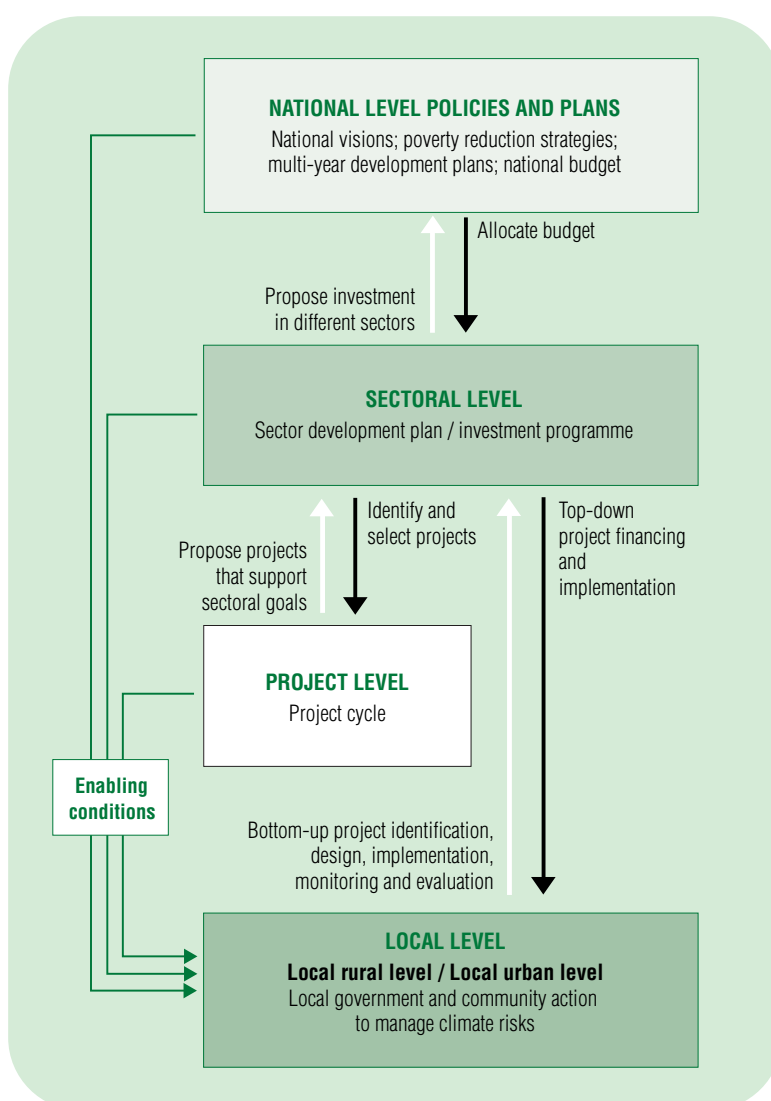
NATIONAL LEVEL POLICIES AND PLANS
National visions; poverty reduction strategies; multi-year development plans; national budget

Allocate budget

Propose investment in different sectors

SECTORAL LEVEL
Sector development plan / investment programme

Identify and select projects

Top-down project financing and implementation

Propose projects that support sectoral goals

PROJECT LEVEL
Project cycle

Enabling conditions

Bottom-up project identification, design, implementation, monitoring and evaluation

LOCAL LEVEL
Local rural level / Local urban level
Local government and community action to manage climate risks